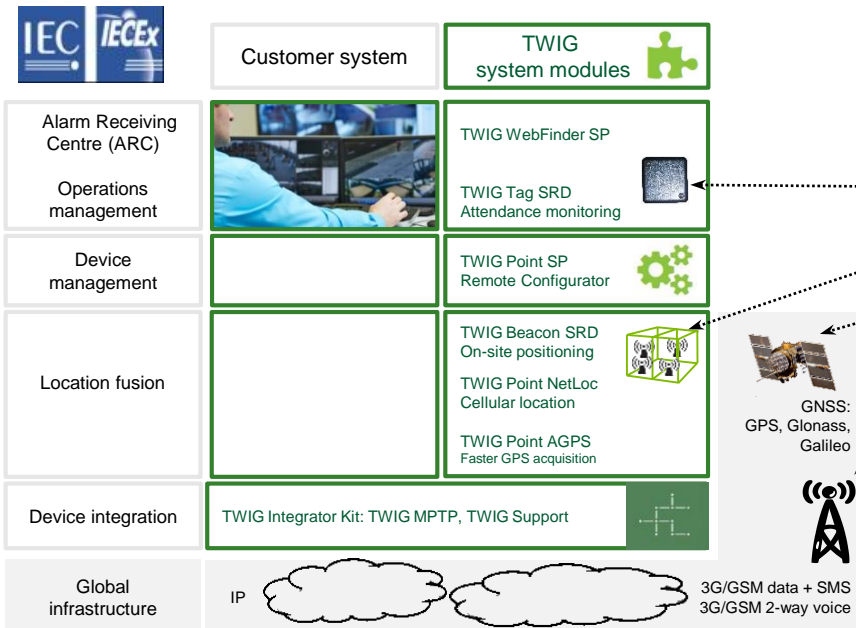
IEC IECEx

| | Customer system | TWIG system modules |
|---|---|---|
| Alarm Receiving Centre (ARC)<br>Operations management | | TWIG WebFinder SP<br>TWIG Tag SRD Attendance monitoring |
| Device management | | TWIG Point SP Remote Configurator |
| Location fusion | | TWIG Beacon SRD On-site positioning<br>TWIG Point NetLoc Cellular location<br>TWIG Point AGPS Faster GPS acquisition |
| Device integration | TWIG Integrator Kit: TWIG MPTP, TWIG Support | |
| Global infrastructure | IP | |

GNSS: GPS, Glonass, Galileo

3G/GSM data + SMS
3G/GSM 2-way voice